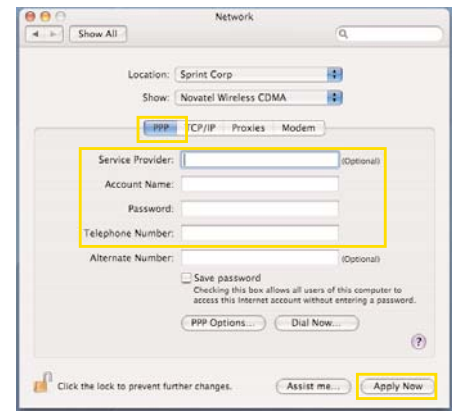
Network

Show All

Location: Sprint Corp

Show: Novatel Wireless CDMA

PPP TCP/IP Proxies Modem

Service Provider: (Optional)

Account Name:

Password:

Telephone Number:

Alternate Number: (Optional)

Save password

Checking this box allows all users of this computer to access this Internet account without entering a password.

PPP Options... Dial Now...

?

Click the lock to prevent further changes.

Assist me... Apply Now